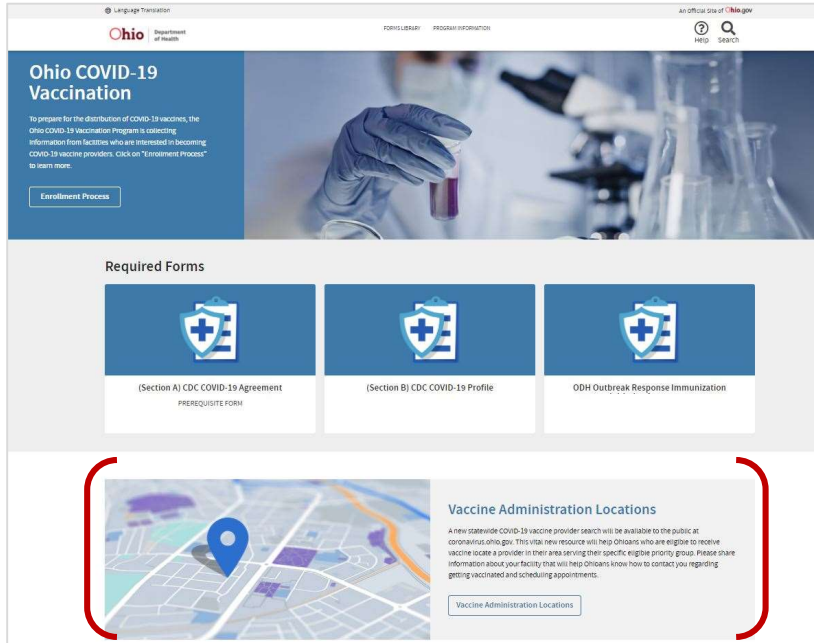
Language Translation

An Official Site of Ohio.gov

Ohio | Department of Health

FORMS LIBRARY PROGRAM INFORMATION

Help Search

Ohio COVID-19 Vaccination

To prepare for the distribution of COVID-19 vaccines, the Ohio COVID-19 Vaccination Program is collecting information from facilities who are interested in becoming COVID-19 vaccine providers. Click on "Enrollment Process" to learn more.

Enrollment Process

Required Forms

(Section A) CDC COVID-19 Agreement
PREREQUISITE FORM

(Section B) CDC COVID-19 Profile

ODH Outbreak Response Immunization

Vaccine Administration Locations

A new statewide COVID-19 vaccine provider search will be available to the public at coronavirus.ohio.gov. This vital new resource will help Ohioans who are eligible to receive vaccine locate a provider in their area serving their specific eligible priority group. Please share information about your facility that will help Ohioans know how to contact you regarding getting vaccinated and scheduling appointments.

Vaccine Administration Locations